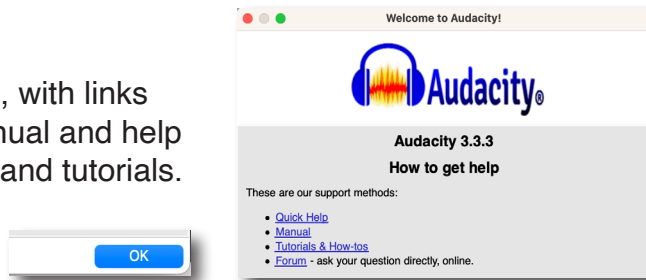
, with links
nual and help
and tutorials.

OK

Welcome to Audacity!

Audacity®

Audacity 3.3.3

How to get help

These are our support methods:

- Quick Help
- Manual
- Tutorials & How-tos
- Forum - ask your question directly, online.